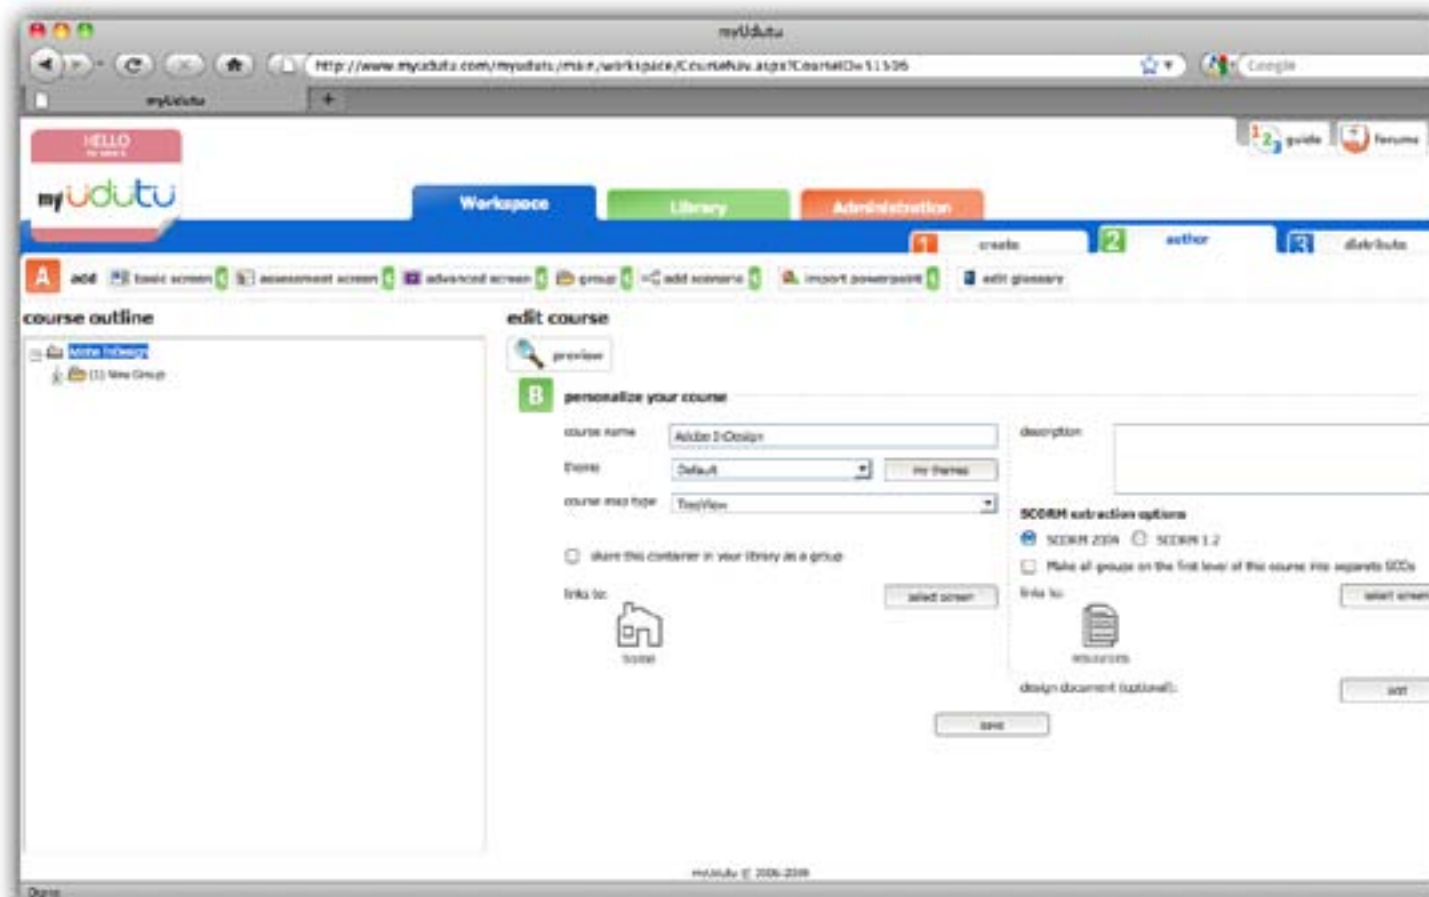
myUdutu

http://www.myudutu.com/myudutu/main/workspace/CourseNav.aspx?CourseID=51536

Google

myUdutu

HELLO

my udutu

guide

forums

Workspace

Library

Administration

1 create

2 author

3 distribute

A add

basic screen

assessment screen

advanced screen

group

add scenario

import powerpoint

edit glossary

course outline

Adobe InDesign

(1) New Group

edit course

preview

B personalize your course

course name

Adobe InDesign

description

theme

Default

my themes

course map type

TreeView

SCORM extraction options

SCORM 2004

SCORM 1.2

share this container in your library as a group

Make all groups on the first level of this course into separate SCOs

links to:

select screen

links to:

select screen

home

resources

design document (optional):

add

save

myUdutu © 2006-2009

Done